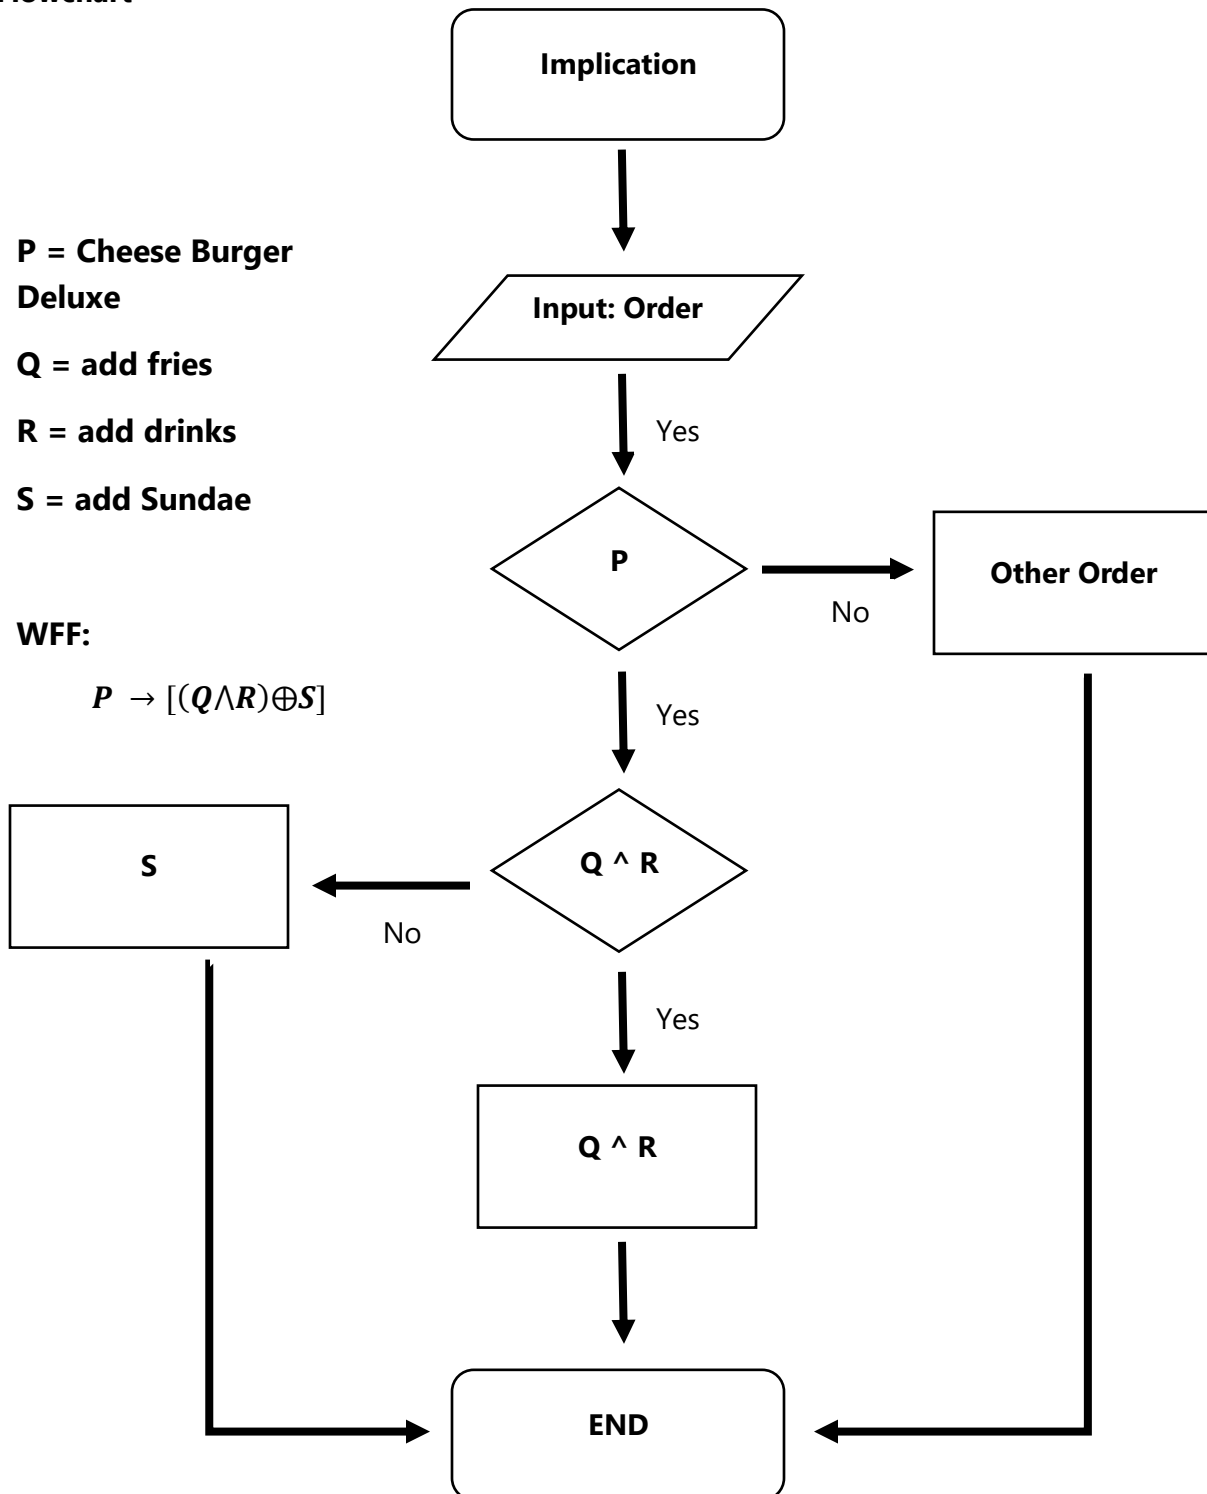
Flowchart

Implication

P = Cheese Burger Deluxe

Q = add fries

R = add drinks

S = add Sundae

WFF:

$P \rightarrow [(Q \wedge R) \oplus S]$

Input: Order

Yes

P

No

Other Order

Yes

S

Q ^ R

No

Yes

Q ^ R

END